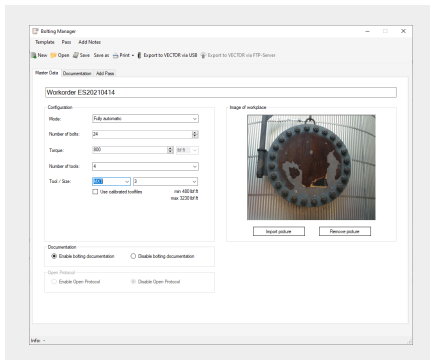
Bolting Manager
Template Pass Add Notes
New Open Save Save as Print Export to VECTOR via USB Export to VECTOR via FTP-Server
Master Data Documentation Add Pass

Workorder ES20210414

Configuration
Mode: Fully automatic
Number of bolts: 24
Torque: 800 lbf.ft
Number of tools: 4
Tool / Size: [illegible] 0
Use calibrated toolfiles
min 400 lbf.ft
max 3230 lbf.ft

Image of workplace
Import picture
Remove picture

Documentation
Enable bolting documentation
Disable bolting documentation

Open Protocol
Enable Open Protocol
Disable Open Protocol

Info